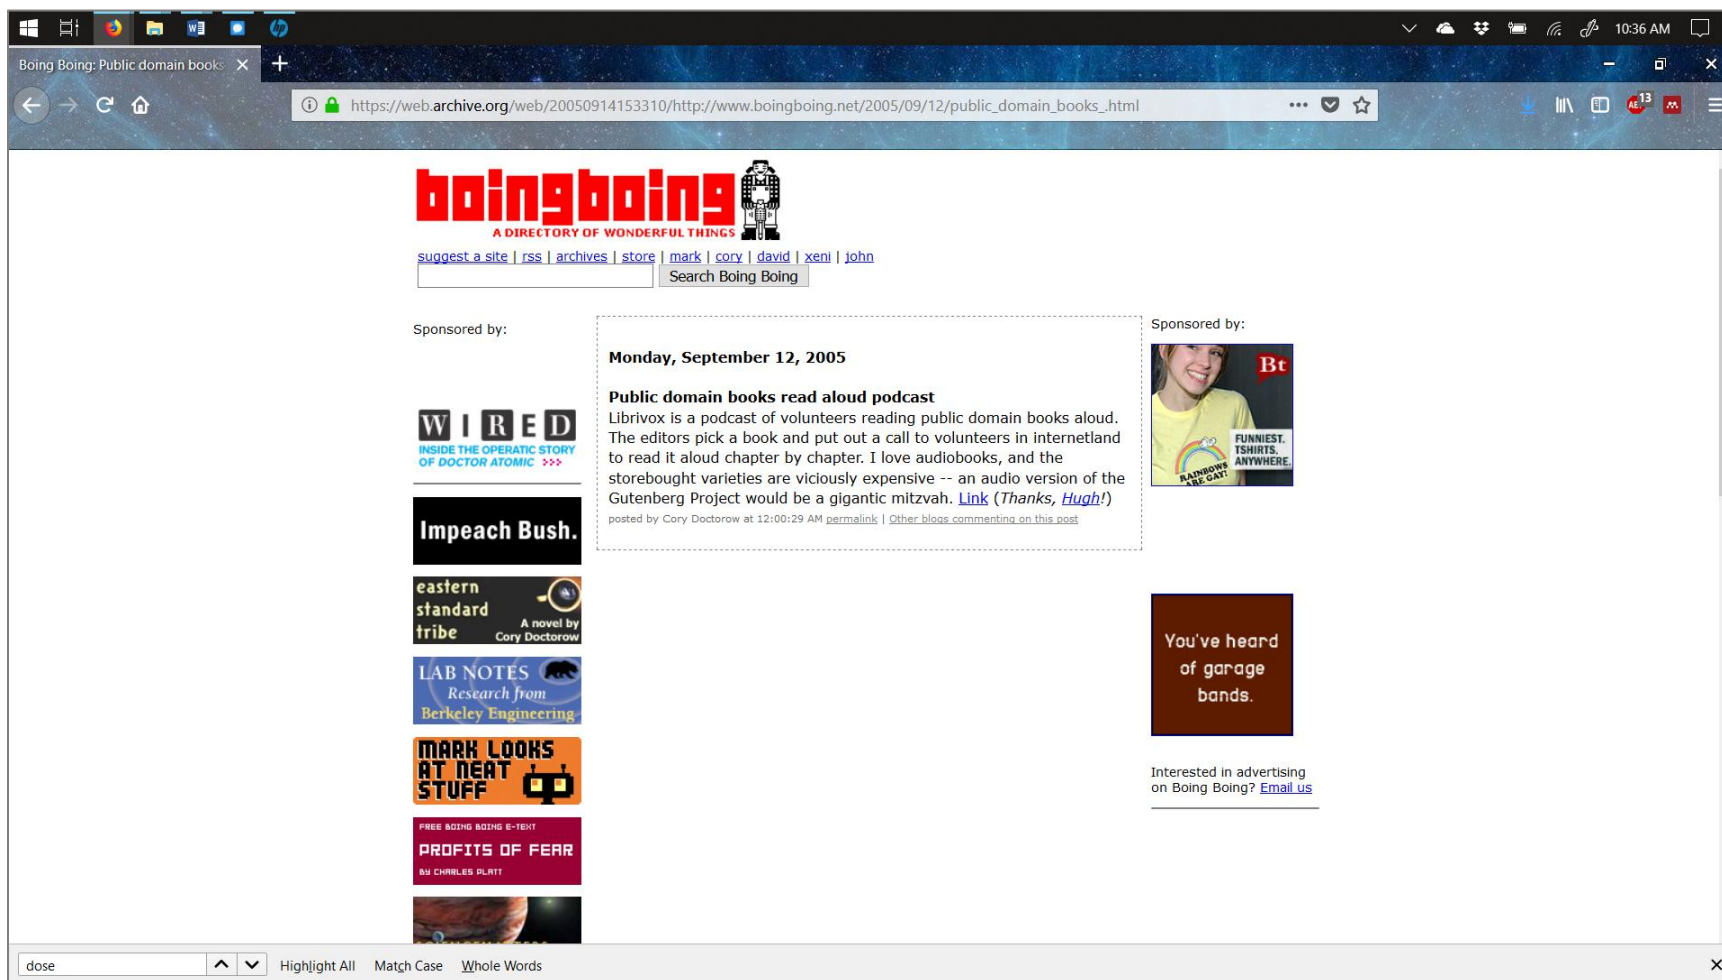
10:36 AM

Boing Boing: Public domain books

https://web.archive.org/web/20050914153310/http://www.boingboing.net/2005/09/12/public_domain_books_.html

13

boingboing
A DIRECTORY OF WONDERFUL THINGS

suggest a site | rss | archives | store | mark | cory | david | xeni | john

Search Boing Boing

Sponsored by:

WIRED
INSIDE THE OPERATIC STORY OF DOCTOR ATOMIC >>>

Impeach Bush.

eastern standard tribe A novel by Cory Doctorow

LAB NOTES Research from Berkeley Engineering

MARK LOOKS AT NEAT STUFF

FREE BOING BOING E-TEXT
PROFITS OF FEAR
BY CHARLES PLATT

Monday, September 12, 2005

Public domain books read aloud podcast
Librivox is a podcast of volunteers reading public domain books aloud. The editors pick a book and put out a call to volunteers in internetland to read it aloud chapter by chapter. I love audiobooks, and the storebought varieties are viciously expensive -- an audio version of the Gutenberg Project would be a gigantic mitzvah. Link (Thanks, Hugh!)
posted by Cory Doctorow at 12:00:29 AM permalink | Other blogs commenting on this post

Sponsored by:

Bt
FUNNIEST. TSHIRTS. ANYWHERE.
RAINBOWS ARE GAY!

You've heard of garage bands.

Interested in advertising on Boing Boing? Email us

dose
Highlight All Match Case Whole Words